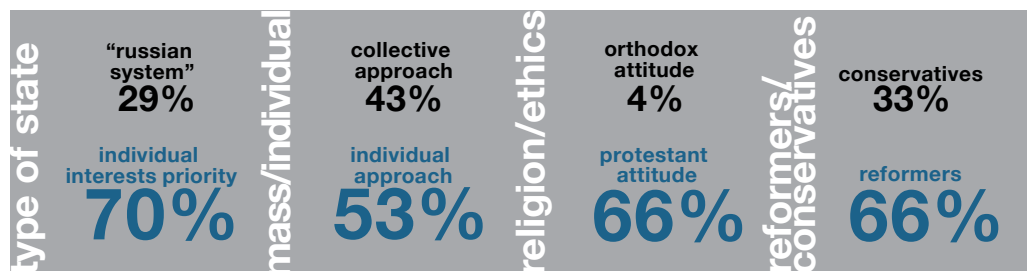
type of state

"russian system"
29%

individual interests priority
70%

mass/individual

collective approach
43%

individual approach
53%

religion/ethics

orthodox attitude
4%

protestant attitude
66%

reformers/conservatives

conservatives
33%

reformers
66%